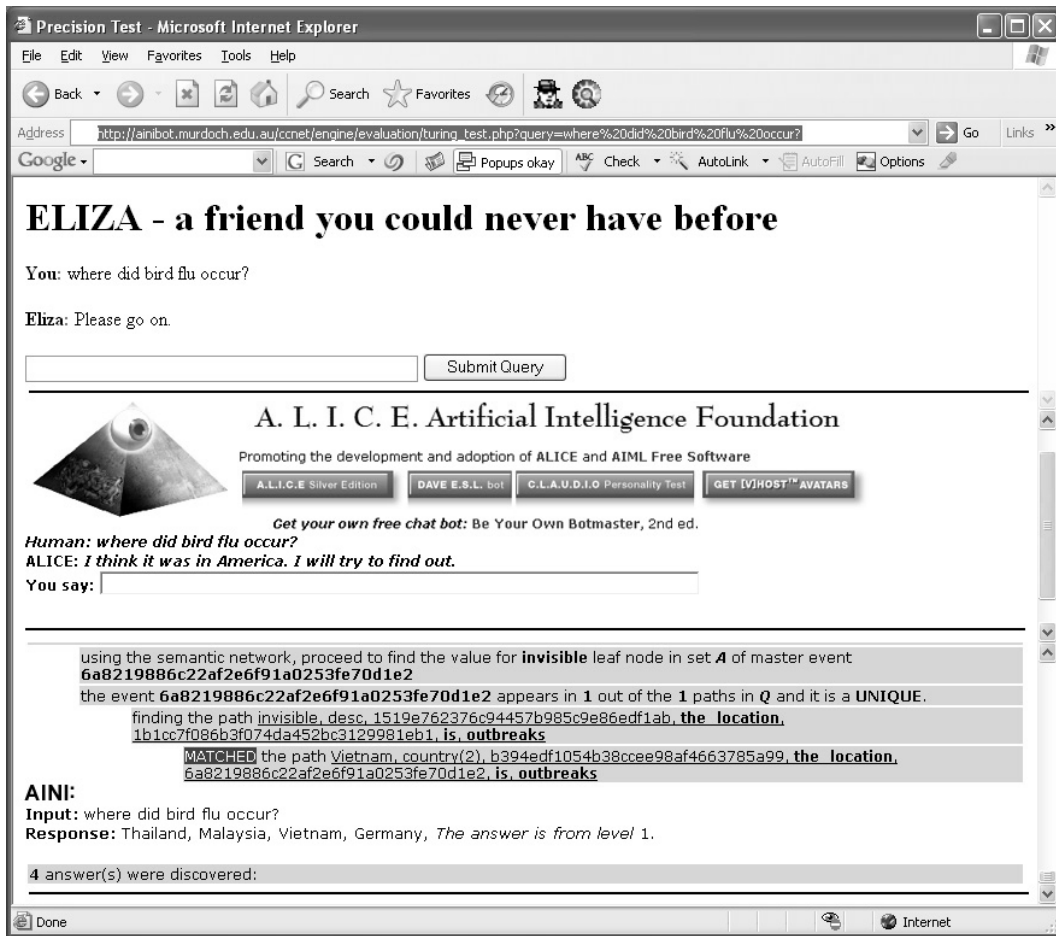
Precision Test - Microsoft Internet Explorer

File Edit View Favorites Tools Help

Back Search Favorites

Address http://ainibot.murdoch.edu.au/ccnet/engine/evaluation/turing_test.php?query=where%20did%20bird%20flu%20occur? Go Links

Google Search Popups okay Check AutoLink AutoFill Options

ELIZA - a friend you could never have before

You: where did bird flu occur?

Eliza: Please go on.

Submit Query

A. L. I. C. E. Artificial Intelligence Foundation

Promoting the development and adoption of ALICE and AIML Free Software

A.L.I.C.E Silver Edition DAVE E.S.L. bot C.L.A.U.D.I.O Personality Test GET [V]HOST™ AVATARS

Get your own free chat bot: Be Your Own Botmaster, 2nd ed.

Human: where did bird flu occur?
ALICE: I think it was in America. I will try to find out.
You say:

using the semantic network, proceed to find the value for invisible leaf node in set $A$ of master event 6a8219886c22af2e6f91a0253fe70d1e2

the event 6a8219886c22af2e6f91a0253fe70d1e2 appears in 1 out of the 1 paths in $Q$ and it is a UNIQUE.

finding the path invisible, desc, 1519e762376c94457b985c9e86edf1ab, the location, 1b1cc7f086b3f074da452bc3129981eb1, is, outbreaks

MATCHED the path Vietnam, country(2), b394edf1054b38ccee98af4663785a99, the location, 6a8219886c22af2e6f91a0253fe70d1e2, is, outbreaks

AINI:
Input: where did bird flu occur?
Response: Thailand, Malaysia, Vietnam, Germany, The answer is from level 1.

4 answer(s) were discovered:

Done Internet